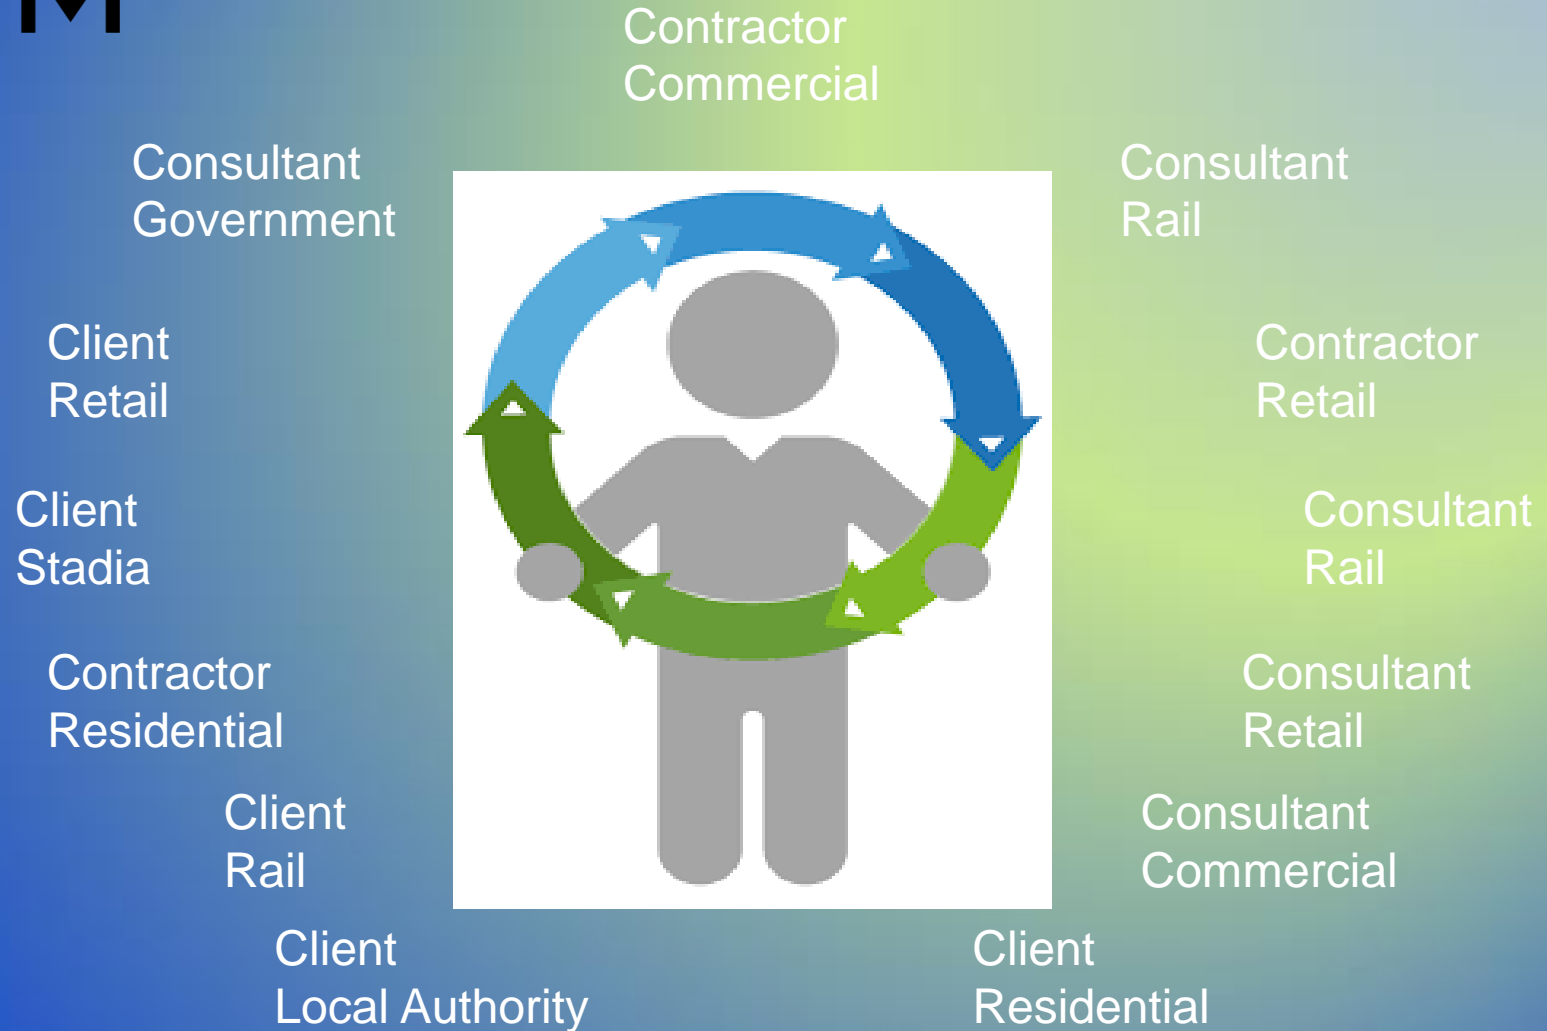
Contractor
Commercial

Consultant
Government

Consultant
Rail

Client
Retail

Contractor
Retail

Client
Stadia

Consultant
Rail

Contractor
Residential

Consultant
Retail

Client
Rail

Consultant
Commercial

Client
Local Authority

Client
Residential